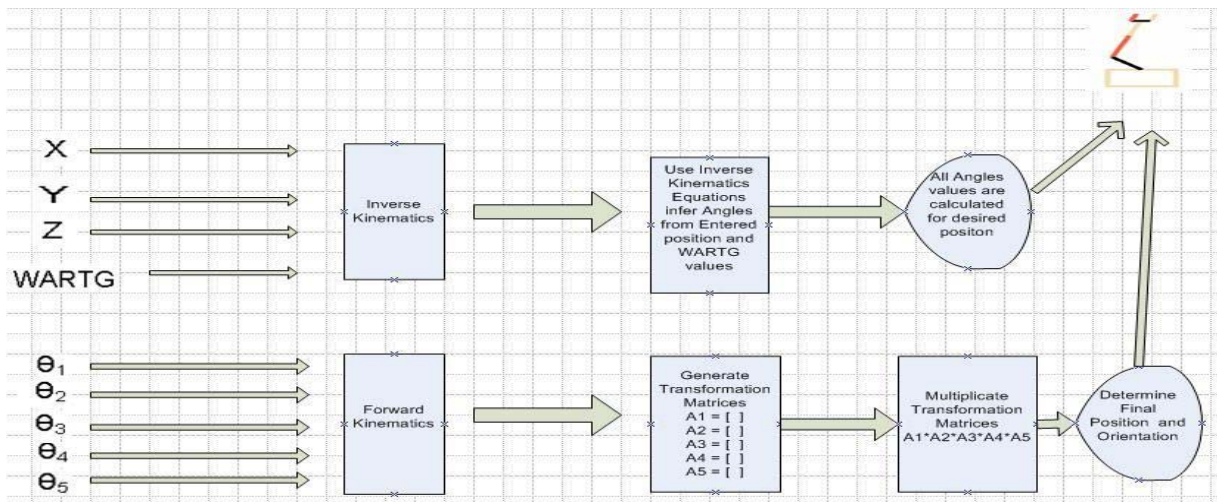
X

Y

Z

WARTG

Inverse Kinematics

Use Inverse Kinematics Equations infer Angles from Entered position and WARTG values

All Angles values are calculated for desired positon

$\theta_1$

$\theta_2$

$\theta_3$

$\theta_4$

$\theta_5$

Forward Kinematics

Generate Transformation Matrices
A1 = [ ]
A2 = [ ]
A3 = [ ]
A4 = [ ]
A5 = [ ]

Multiplicate Transformation Matrices A1*A2*A3*A4*A5

Determine Final Position and Orientation